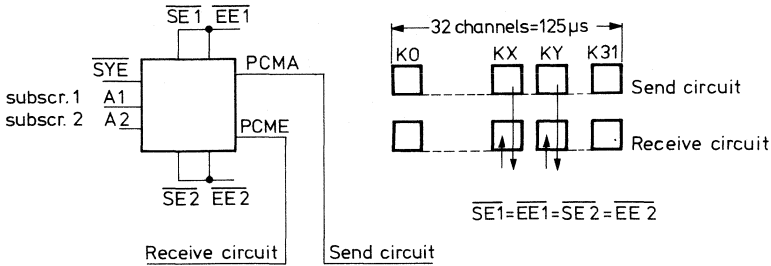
$\overline{SE1}$ $\overline{EE1}$

$\overline{SYE}$

PCMA

subscr. 1 A1

subscr. 2 A2

PCME

$\overline{SE2}$ $\overline{EE2}$

Receive circuit

Send circuit

32 channels=125µs

K0 KX KY K31

Send circuit

Receive circuit

$\overline{SE1}=\overline{EE1}=\overline{SE2}=\overline{EE2}$